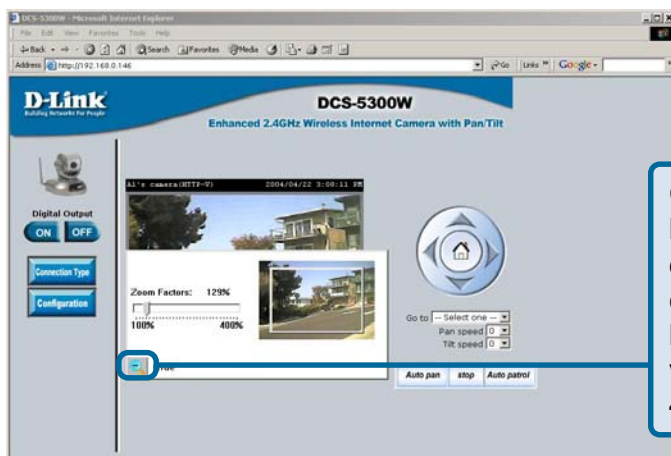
DCS-5300W - Microsoft Internet Explorer
File Edit View Favorites Tools Help
Back Search Favorites Media
Address http://192.168.0.146
Go Links Google

D-Link
Building Networks For People
DCS-5300W
Enhanced 2.4GHz Wireless Internet Camera with Pan/Tilt

Digital Output
ON OFF
Connection Type
Configuration

Al's camera(HTTP-V) 2004/04/22 3:00:11 PM

Zoom Factors: 129%
100% 400%

Go to -- Select one --
Pan speed 0
Tilt speed 0

Auto pan stop Auto patrol